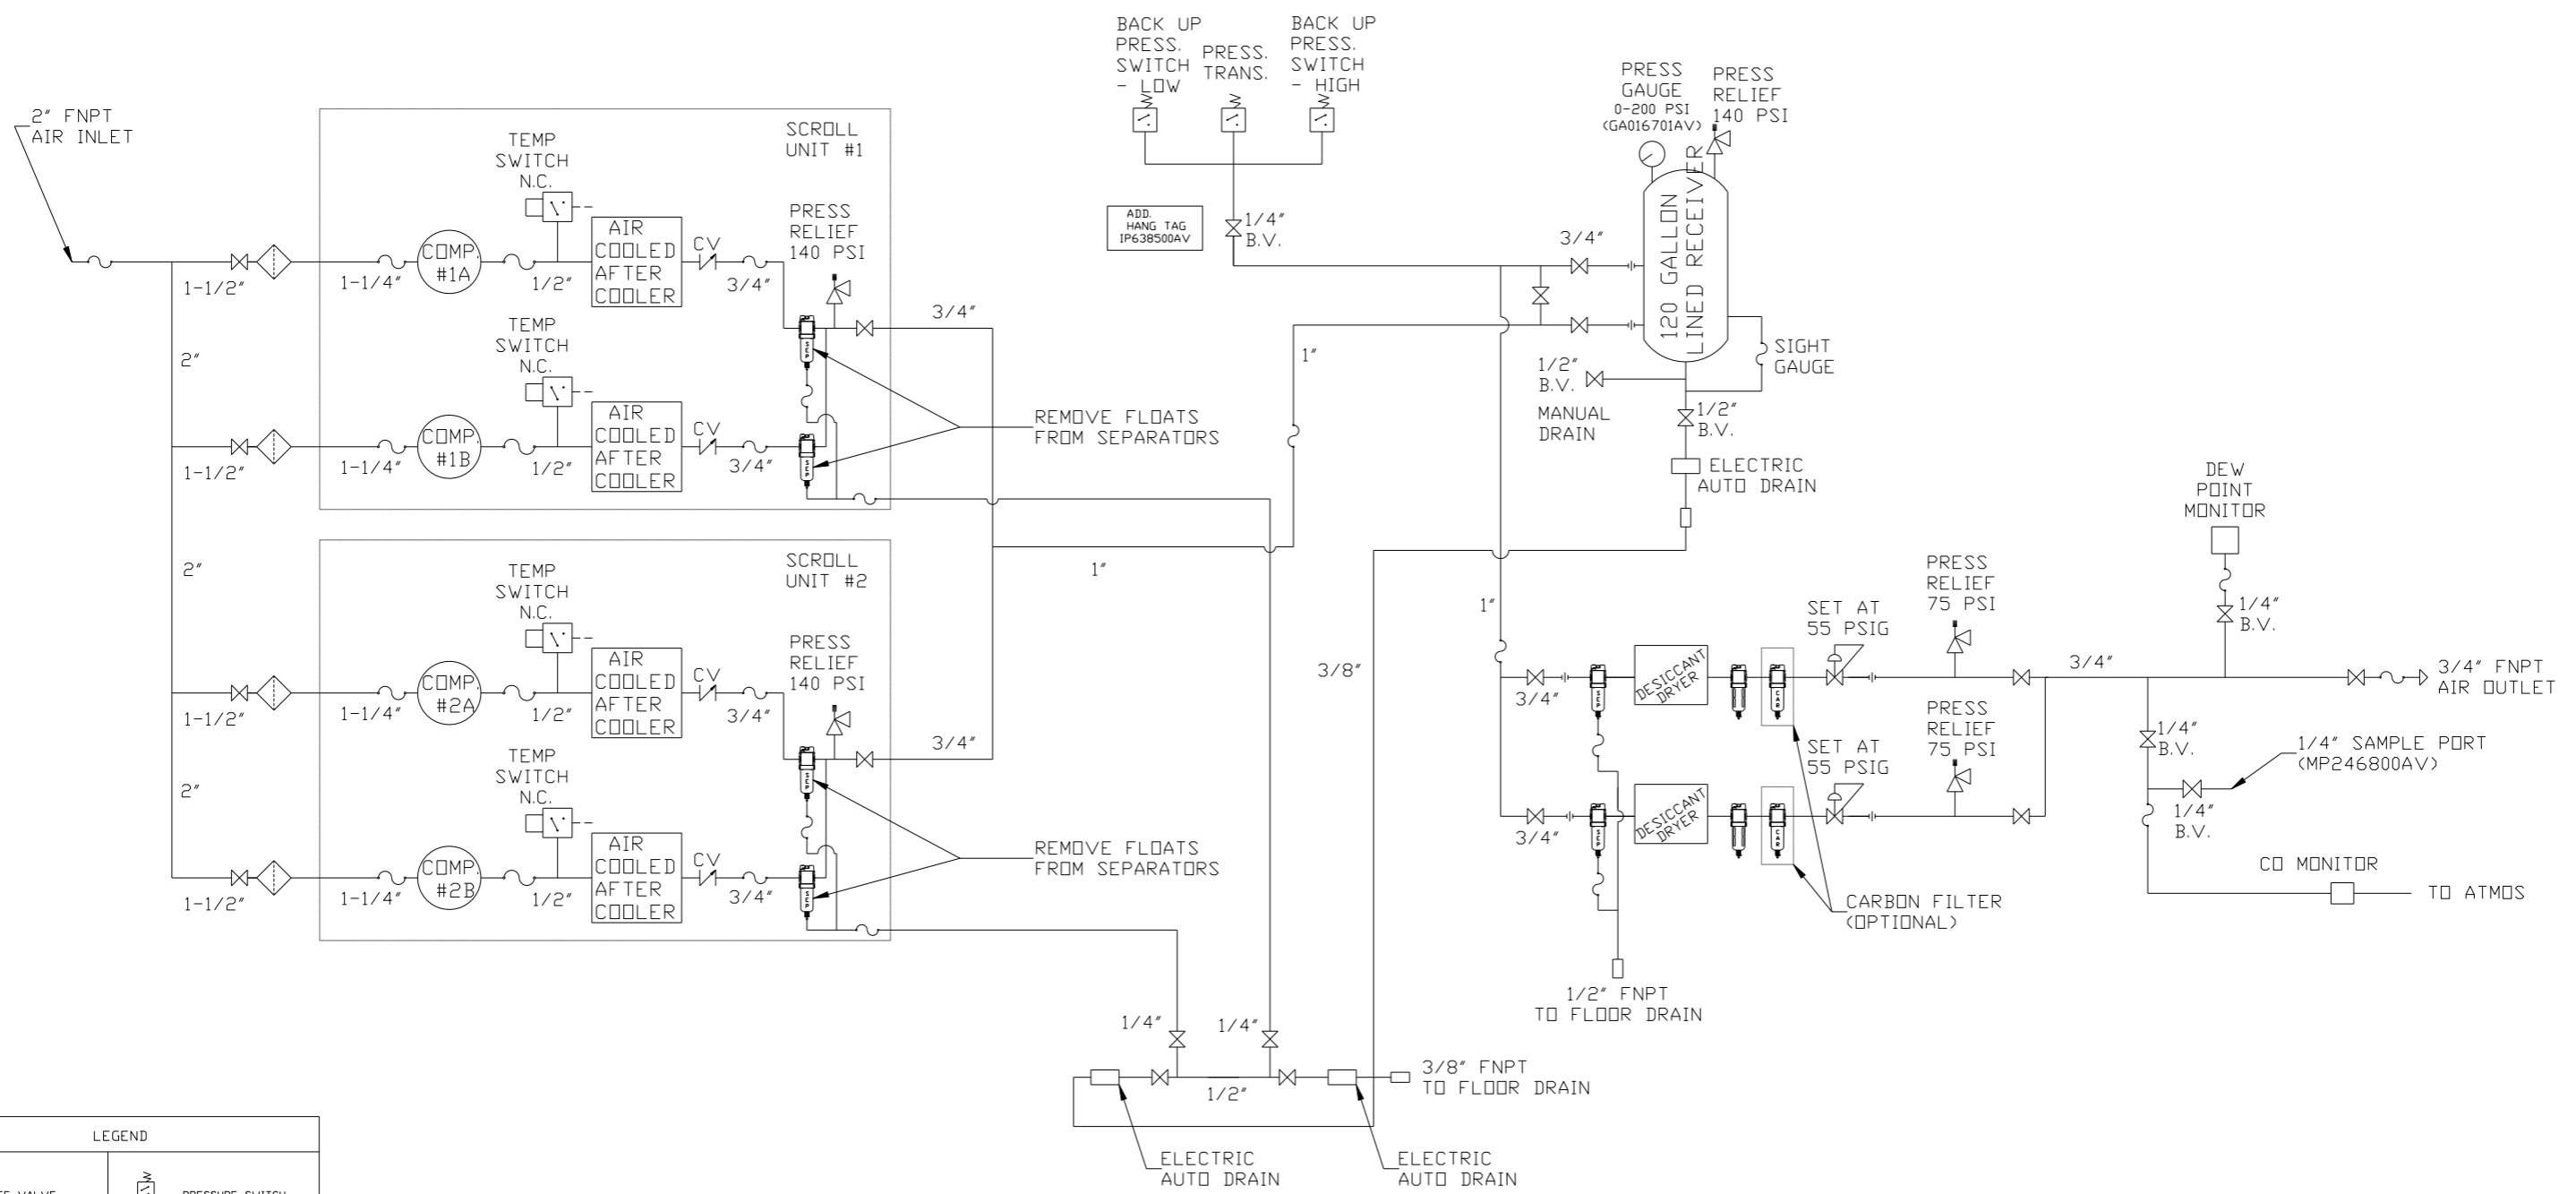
2" FNPT
AIR INLET

BACK UP PRESS. SWITCH - LOW
PRESS. TRANS.
BACK UP PRESS. SWITCH - HIGH

PRESS GAUGE 0-200 PSI (GA016701AV)
PRESS RELIEF 140 PSI

SCROLL UNIT #1

TEMP SWITCH N.C.
AIR COOLED AFTER COOLER
COMP. #1A
CV
PRESS RELIEF 140 PSI
1-1/2"
1-1/4"
1/2"
3/4"
3/4"

ADD. HANG TAG IP638500AV

1/4" B.V.
3/4"
120 GALLON LINED RECEIVER
1"
SIGHT GAUGE
1/2" B.V.
MANUAL DRAIN
1/2" B.V.
ELECTRIC AUTO DRAIN

2"
TEMP SWITCH N.C.
AIR COOLED AFTER COOLER
COMP. #1B
CV
1-1/2"
1-1/4"
1/2"
3/4"
REMOVE FLOATS FROM SEPARATORS

SCROLL UNIT #2
1"
2"
TEMP SWITCH N.C.
AIR COOLED AFTER COOLER
COMP. #2A
CV
PRESS RELIEF 140 PSI
1-1/2"
1-1/4"
1/2"
3/4"
3/4"

2"
TEMP SWITCH N.C.
AIR COOLED AFTER COOLER
COMP. #2B
CV
1-1/2"
1-1/4"
1/2"
3/4"
REMOVE FLOATS FROM SEPARATORS

3/8"
1"
DEW POINT MONITOR
PRESS RELIEF 75 PSI
SET AT 55 PSIG
1/4" B.V.
DESICCANT DRYER
3/4"
3/4"
3/4" FNPT AIR OUTLET
PRESS RELIEF 75 PSI
SET AT 55 PSIG
1/4" B.V.
1/4" SAMPLE PORT (MP246800AV)
1/4" B.V.
DESICCANT DRYER
3/4"
CO MONITOR
TO ATMOS
CARBON FILTER (OPTIONAL)
1/2" FNPT TO FLOOR DRAIN

1/4"
1/4"
1/2"
3/8" FNPT TO FLOOR DRAIN
ELECTRIC AUTO DRAIN
ELECTRIC AUTO DRAIN

LEGEND
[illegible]E VALVE
PRESSURE SWITCH